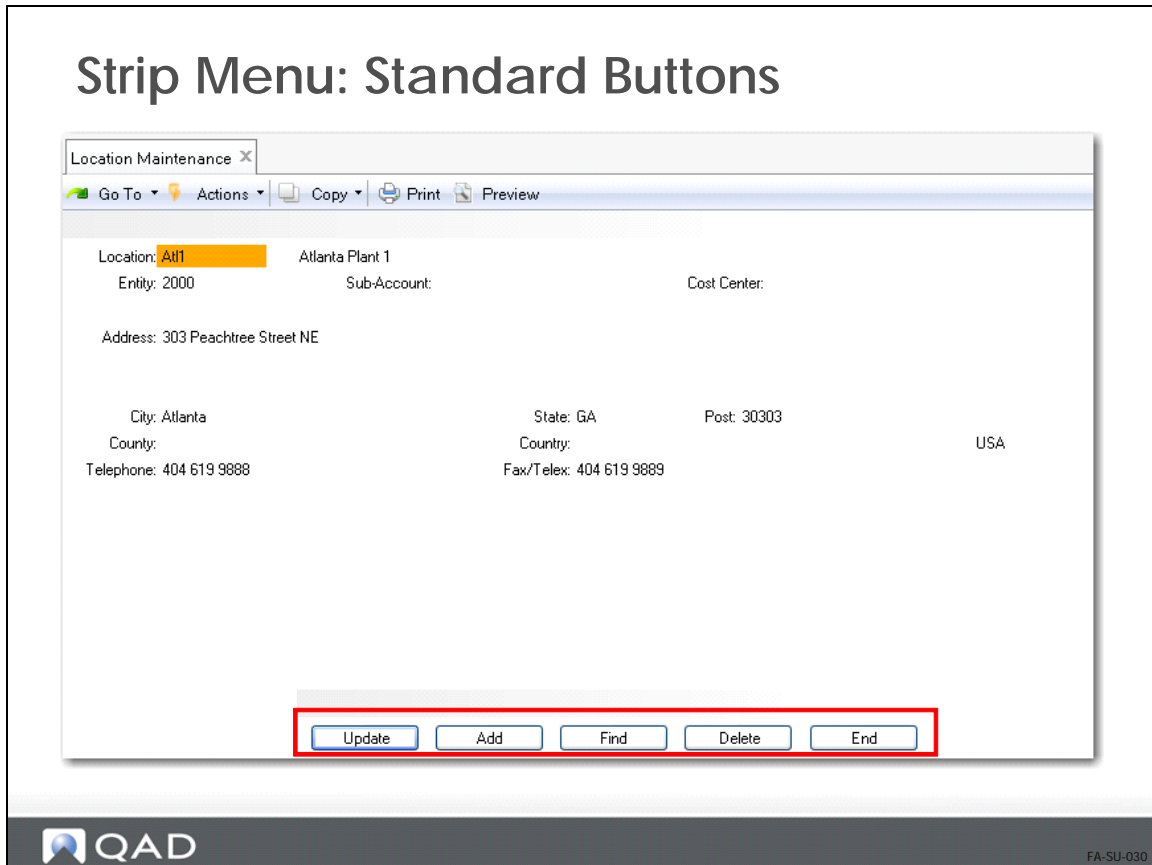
Strip Menu: Standard Buttons

Location Maintenance ×

Go To ▾ Actions ▾ Copy ▾ Print Preview

Location: Atl1 Atlanta Plant 1
Entity: 2000 Sub-Account: Cost Center:

Address: 303 Peachtree Street NE

City: Atlanta State: GA Post: 30303
County: Country: USA
Telephone: 404 619 9888 Fax/Telex: 404 619 9889

Update Add Find Delete End

QAD

FA-SU-030